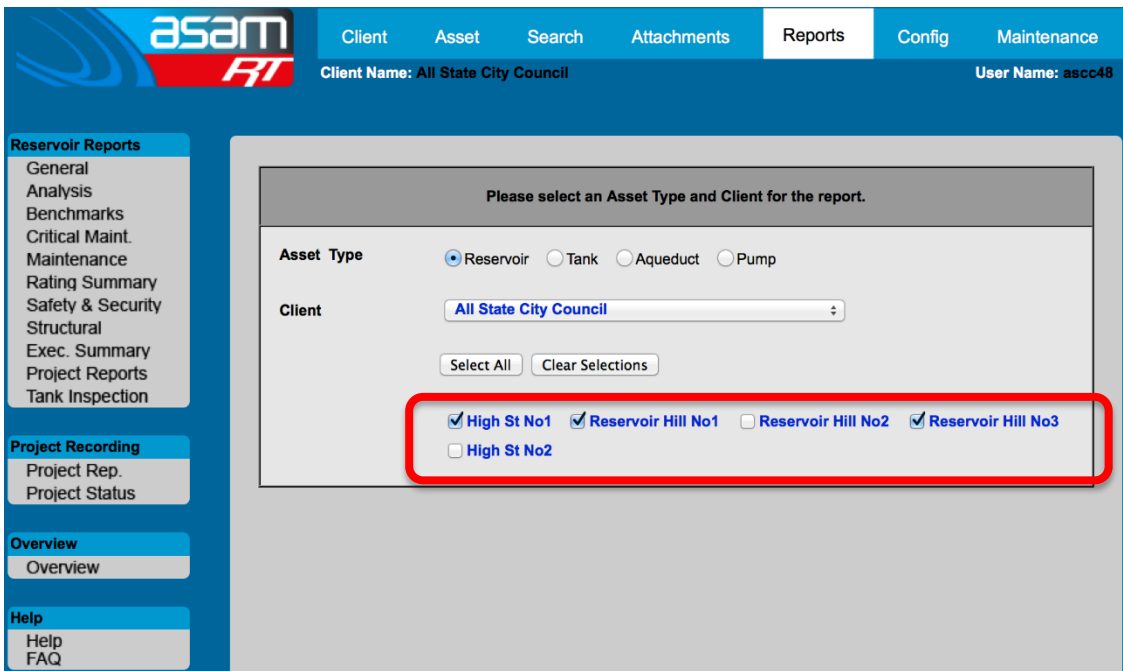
asam RT

Client Asset Search Attachments Reports Config Maintenance

Client Name: All State City Council

User Name: ascc48

Reservoir Reports
General
Analysis
Benchmarks
Critical Maint.
Maintenance
Rating Summary
Safety & Security
Structural
Exec. Summary
Project Reports
Tank Inspection

Project Recording
Project Rep.
Project Status

Overview
Overview

Help
Help
FAQ

Please select an Asset Type and Client for the report.

Asset Type
Reservoir
Tank
Aqueduct
Pump

Client
All State City Council

Select All
Clear Selections

High St No1
Reservoir Hill No1
Reservoir Hill No2
Reservoir Hill No3
High St No2